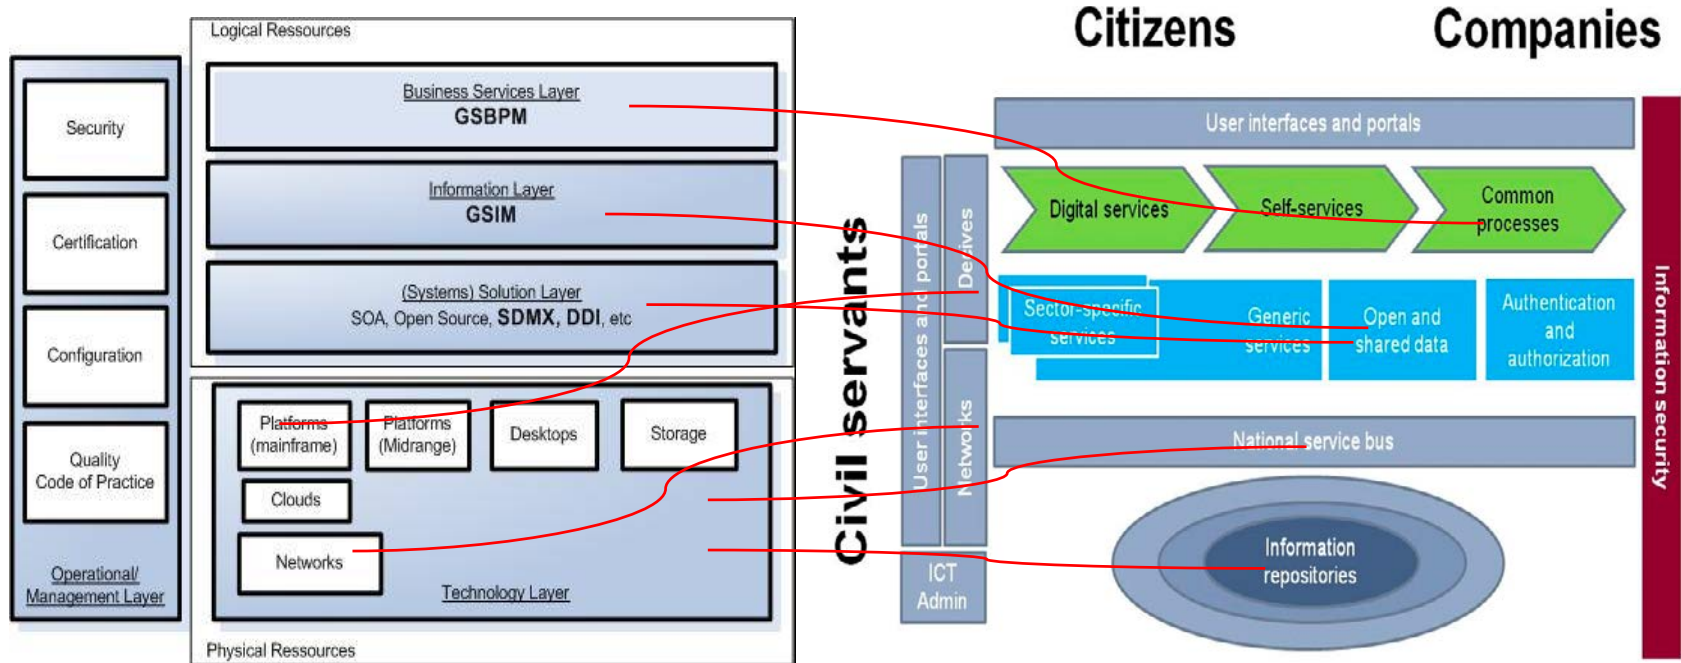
Security

Certification

Configuration

Quality Code of Practice

Operational/ Management Layer

Logical Ressources

Business Services Layer
GSBPM

Information Layer
GSIM

(Systems) Solution Layer
SOA, Open Source, SDMX, DDI, etc

Platforms (mainframe)

Platforms (Midrange)

Desktops

Storage

Clouds

Networks

Technology Layer

Physical Ressources

Citizens

Companies

Civil servants

User interfaces and portals

Devices

Networks

ICT Admin

User interfaces and portals

Digital services

Self-services

Common processes

Sector-specific services

Generic services

Open and shared data

Authentication and authorization

National service bus

Information repositories

Information security